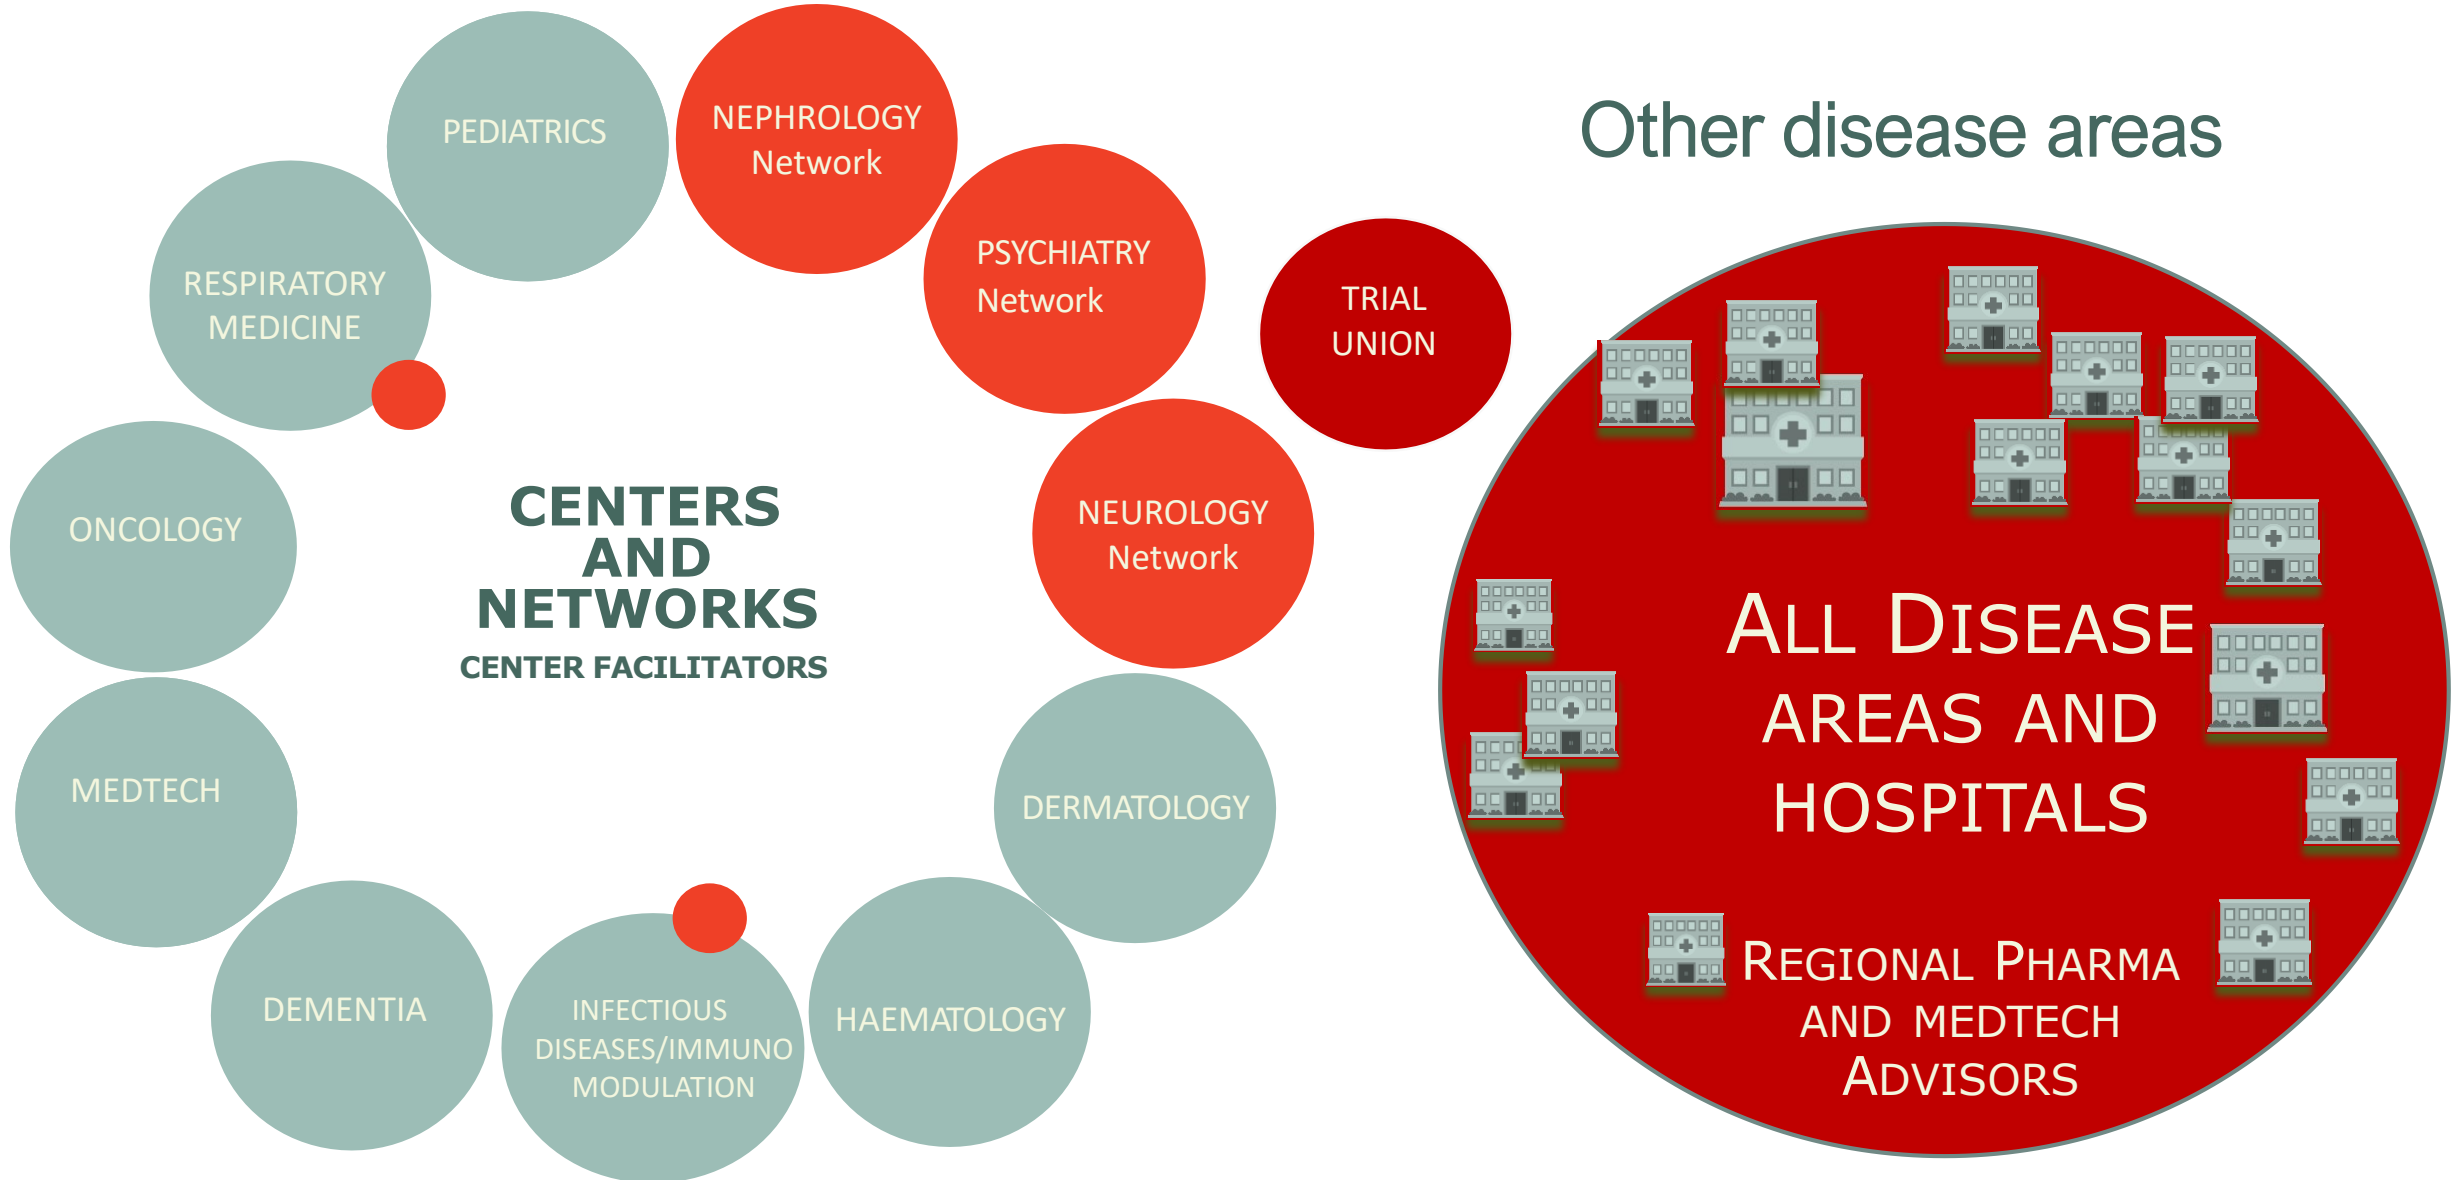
PEDIATRICS

NEPHROLOGY Network

PSYCHIATRY Network

TRIAL UNION

Other disease areas

RESPIRATORY MEDICINE

ONCOLOGY

CENTERS AND NETWORKS
CENTER FACILITATORS

NEUROLOGY Network

MEDTECH

DERMATOLOGY

DEMENTIA

INFECTIOUS DISEASES/IMMUNO MODULATION

HAEMATOLOGY

ALL DISEASE AREAS AND HOSPITALS

REGIONAL PHARMA AND MEDTECH ADVISORS